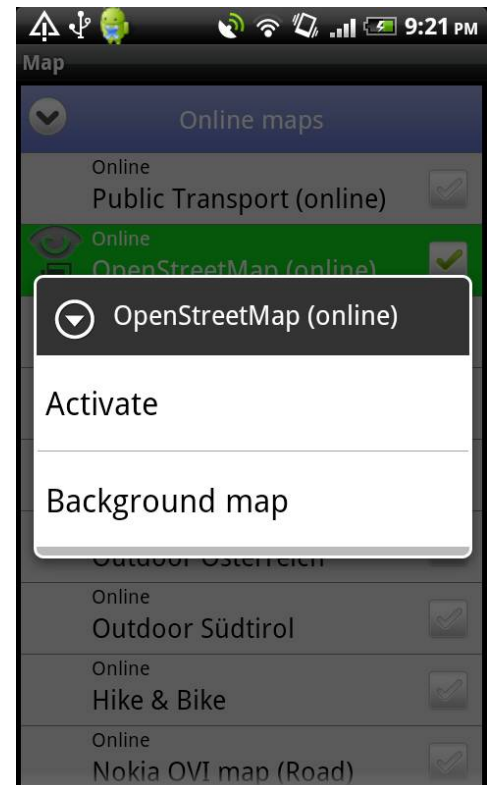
9:21 PM

Map

Online maps

Online
Public Transport (online)

Online
OpenStreetMap (online)

OpenStreetMap (online)

Activate

Background map

Outdoor Österreich

Online
Outdoor Südtirol

Online
Hike & Bike

Online
Nokia OVI map (Road)